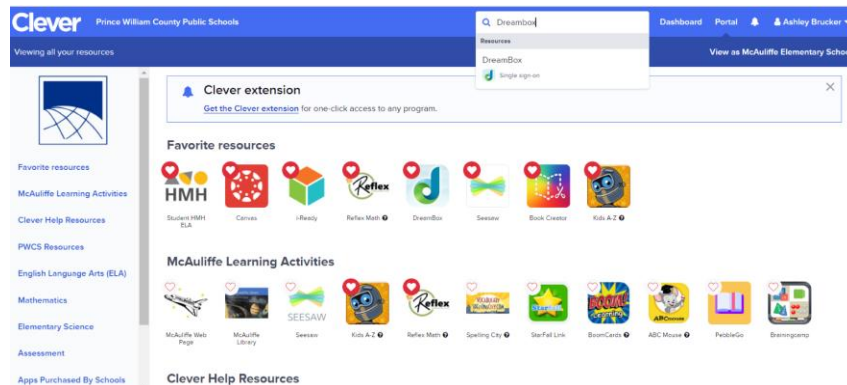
Clever Prince William County Public Schools

Dreambox

Resources

DreamBox

Single sign-on

Dashboard Portal Ashley Brucker

Viewing all your resources

View as McAuliffe Elementary Scho

Clever extension

Get the Clever extension for one-click access to any program.

Favorite resources

Student HMH ELA

Canvas

i-Ready

Reflex Math

DreamBox

Seesaw

Book Creator

Kids A-Z

McAuliffe Learning Activities

McAuliffe Web Page

McAuliffe Library

Seesaw

Kids A-Z

Reflex Math

Spelling City

StarFall Link

BoomCards

ABC Mouse

PebbleGo

Brainingcamp

Clever Help Resources

Favorite resources

McAuliffe Learning Activities

Clever Help Resources

PWCS Resources

English Language Arts (ELA)

Mathematics

Elementary Science

Assessment

Apps Purchased By Schools